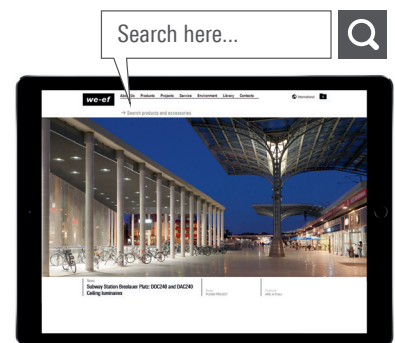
Search here...

we-ef

About Us Products Projects Service Environment Library Contacts

International

→ Search products and accessories

News

Subway Station Breslauer Platz: DOC240 and DAC240 Ceiling luminaires

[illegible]

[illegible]